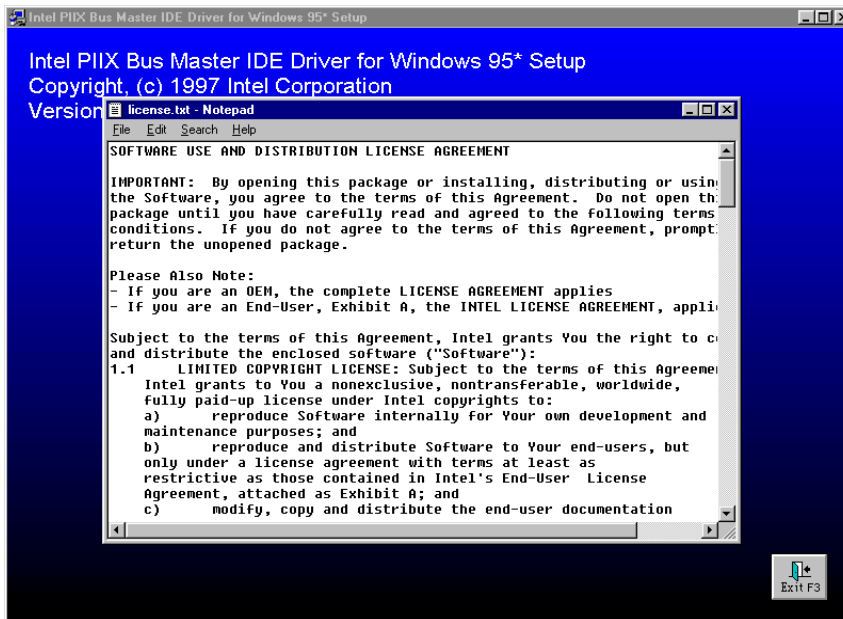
Intel PIIX Bus Master IDE Driver for Windows 95* Setup

Intel PIIX Bus Master IDE Driver for Windows 95* Setup
Copyright, (c) 1997 Intel Corporation
Version

license.txt - Notepad

File Edit Search Help

SOFTWARE USE AND DISTRIBUTION LICENSE AGREEMENT

IMPORTANT: By opening this package or installing, distributing or usin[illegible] the Software, you agree to the terms of this Agreement. Do not open th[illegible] package until you have carefully read and agreed to the following terms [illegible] conditions. If you do not agree to the terms of this Agreement, prompt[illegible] return the unopened package.

Please Also Note:
- If you are an OEM, the complete LICENSE AGREEMENT applies
- If you are an End-User, Exhibit A, the INTEL LICENSE AGREEMENT, appli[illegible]

Subject to the terms of this Agreement, Intel grants You the right to c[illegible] and distribute the enclosed software ("Software"):
1.1 LIMITED COPYRIGHT LICENSE: Subject to the terms of this Agreeme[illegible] Intel grants to You a nonexclusive, nontransferable, worldwide, fully paid-up license under Intel copyrights to:
a) reproduce Software internally for Your own development and maintenance purposes; and
b) reproduce and distribute Software to Your end-users, but only under a license agreement with terms at least as restrictive as those contained in Intel's End-User License Agreement, attached as Exhibit A; and
c) modify, copy and distribute the end-user documentation

Exit F3